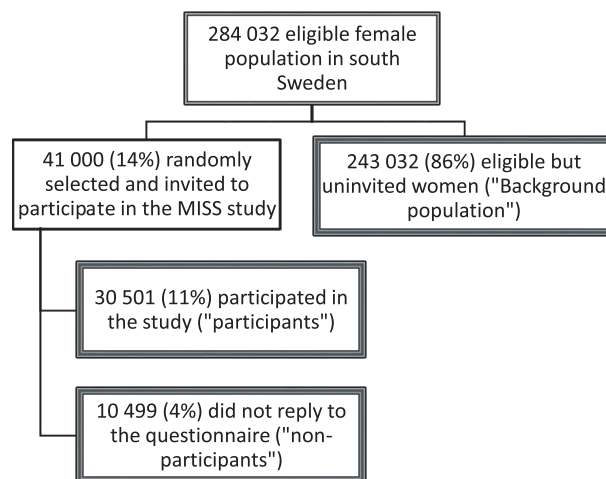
284 032 eligible female population in south Sweden

41 000 (14%) randomly selected and invited to participate in the MISS study

243 032 (86%) eligible but uninvited women ("Background population")

30 501 (11%) participated in the study ("participants")

10 499 (4%) did not reply to the questionnaire ("non-participants")